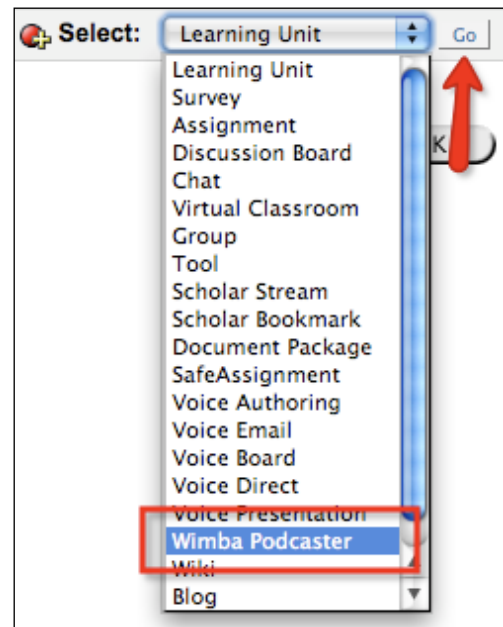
Select: Learning Unit Go

Learning Unit
Survey
Assignment
Discussion Board
Chat
Virtual Classroom
Group
Tool
Scholar Stream
Scholar Bookmark
Document Package
SafeAssignment
Voice Authoring
Voice Email
Voice Board
Voice Direct
Voice Presentation
Wimba Podcaster
Wiki
Blog

K